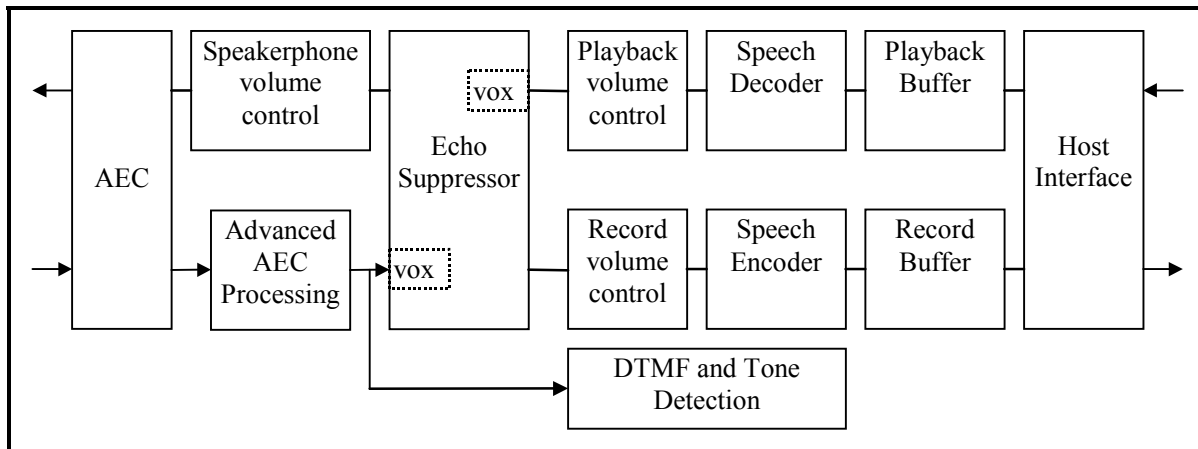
AEC

Speakerphone volume control

Advanced AEC Processing

Echo Suppressor

vox

vox

Playback volume control

Speech Decoder

Playback Buffer

Record volume control

Speech Encoder

Record Buffer

Host Interface

DTMF and Tone Detection